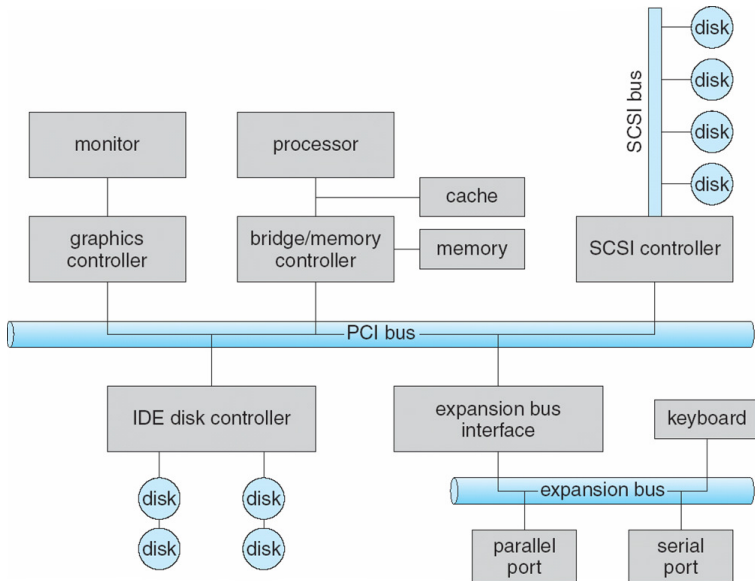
disk
disk
disk
disk
SCSI bus
monitor
processor
cache
graphics controller
bridge/memory controller
memory
SCSI controller
PCI bus
IDE disk controller
expansion bus interface
keyboard
disk
disk
disk
disk
expansion bus
parallel port
serial port